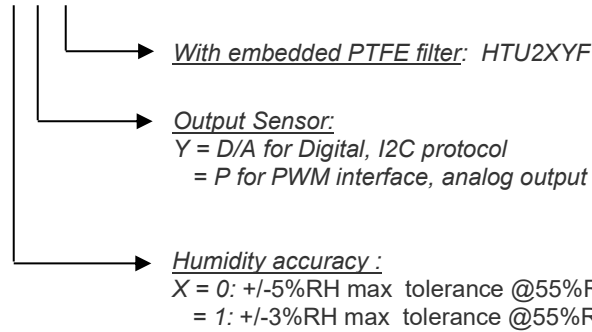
With embedded PTFE filter: HTU2XYF

Output Sensor:
Y = D/A for Digital, I2C protocol
= P for PWM interface, analog output

Humidity accuracy :
X = 0: +/-5%RH max tolerance @55%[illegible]
= 1: +/-3%RH max tolerance @55%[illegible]